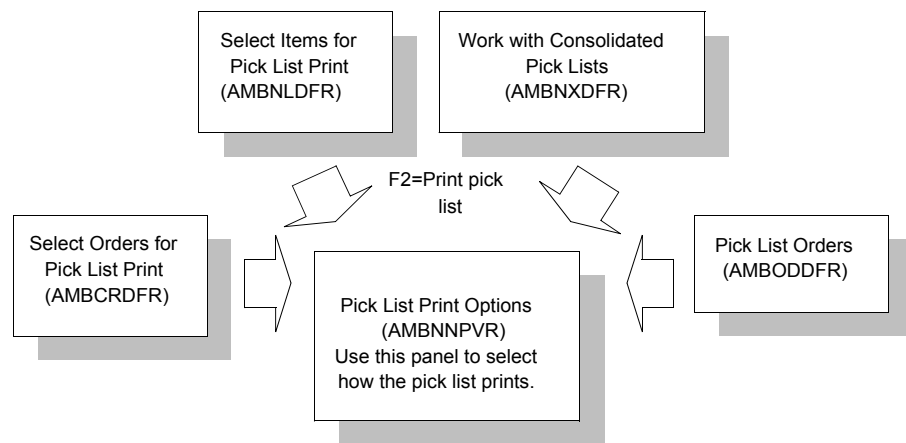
Select Items for Pick List Print (AMBNLDFR)

Work with Consolidated Pick Lists (AMBNXDFR)

F2=Print pick list

Select Orders for Pick List Print (AMBCRDFR)

Pick List Print Options (AMBNNPVR) Use this panel to select how the pick list prints.

Pick List Orders (AMBODDFR)